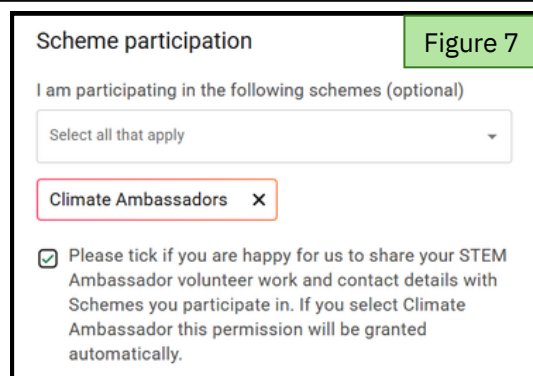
Scheme participation

Figure 7

I am participating in the following schemes (optional)

Select all that apply

Climate Ambassadors ✕

Please tick if you are happy for us to share your STEM Ambassador volunteer work and contact details with Schemes you participate in. If you select Climate Ambassador this permission will be granted automatically.